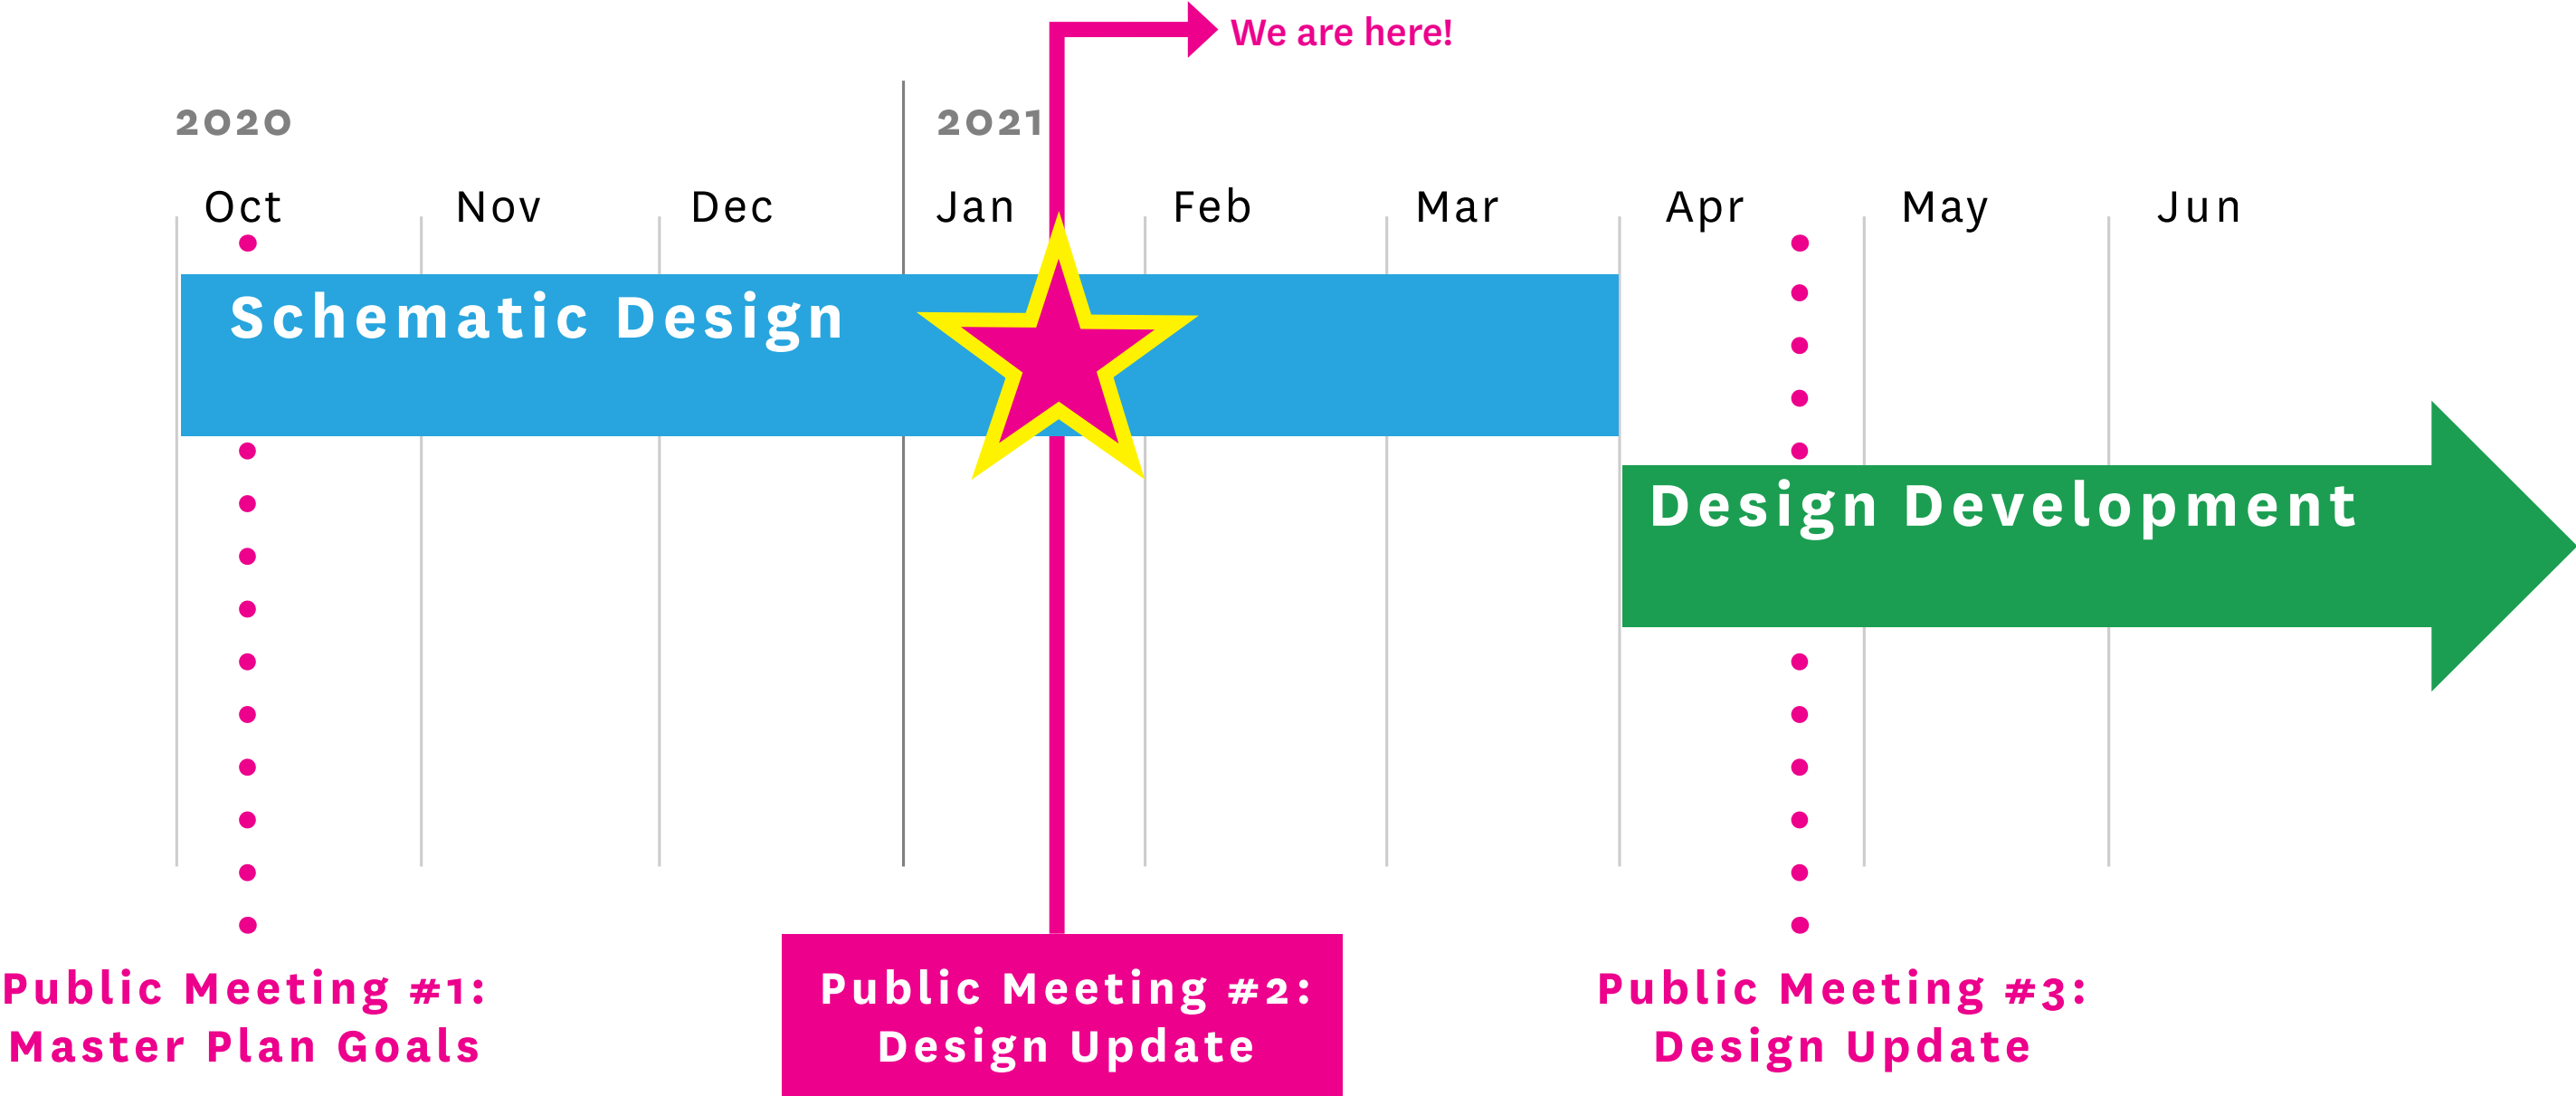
We are here!

2020

2021

Oct Nov Dec Jan Feb Mar Apr May Jun

Schematic Design

Design Development

Public Meeting #1:
Master Plan Goals

Public Meeting #2:
Design Update

Public Meeting #3:
Design Update